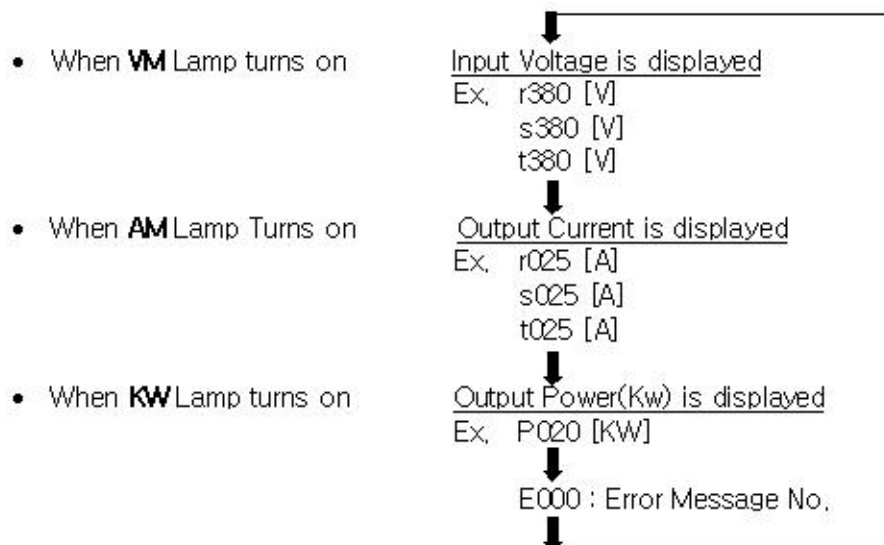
• When **VM** Lamp turns on

Input Voltage is displayed
Ex, r380 [V]
s380 [V]
t380 [V]

• When **AM** Lamp Turns on

Output Current is displayed
Ex, r025 [A]
s025 [A]
t025 [A]

• When **KW** Lamp turns on

Output Power(Kw) is displayed
Ex, P020 [KW]

E000 : Error Message No,